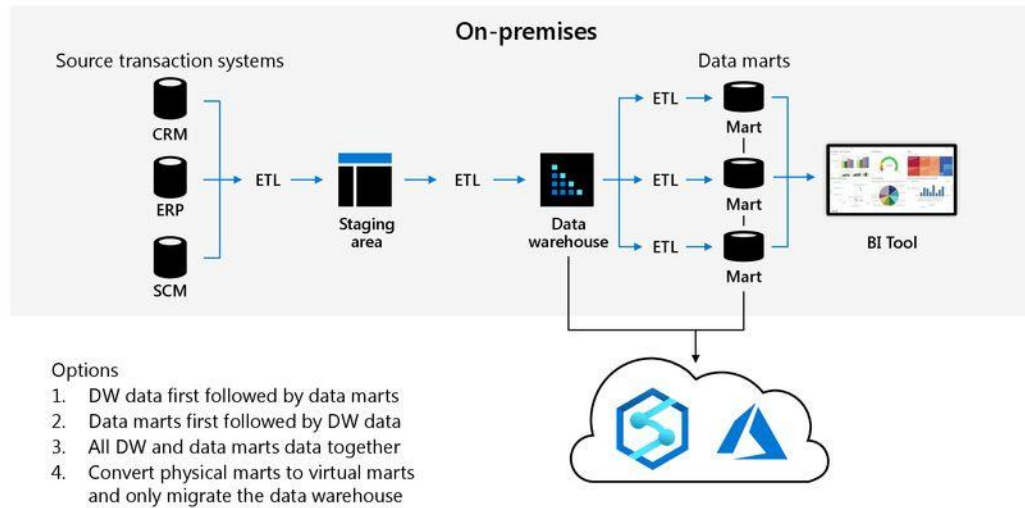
On-premises

Source transaction systems

CRM

ERP

SCM

ETL

Staging area

ETL

Data warehouse

Data marts

ETL

Mart

ETL

Mart

ETL

Mart

BI Tool

Options
1. DW data first followed by data marts
2. Data marts first followed by DW data
3. All DW and data marts data together
4. Convert physical marts to virtual marts and only migrate the data warehouse